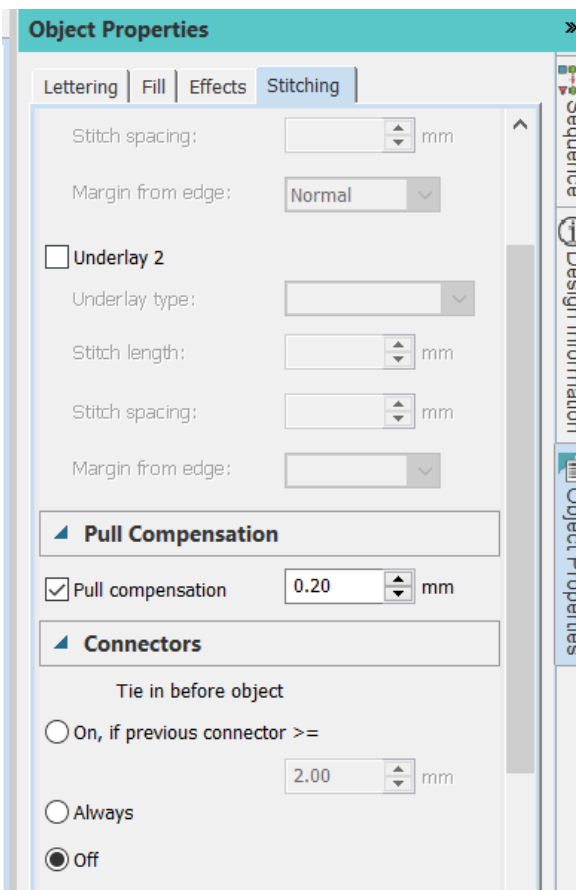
Object Properties

Lettering | Fill | Effects | Stitching

Stitch spacing: mm

Margin from edge: Normal

Underlay 2

Underlay type:

Stitch length: mm

Stitch spacing: mm

Margin from edge:

Pull Compensation

Pull compensation 0.20 mm

Connectors

Tie in before object

On, if previous connector >=

2.00 mm

Always

Off

Sequence

Design Information

Object Properties